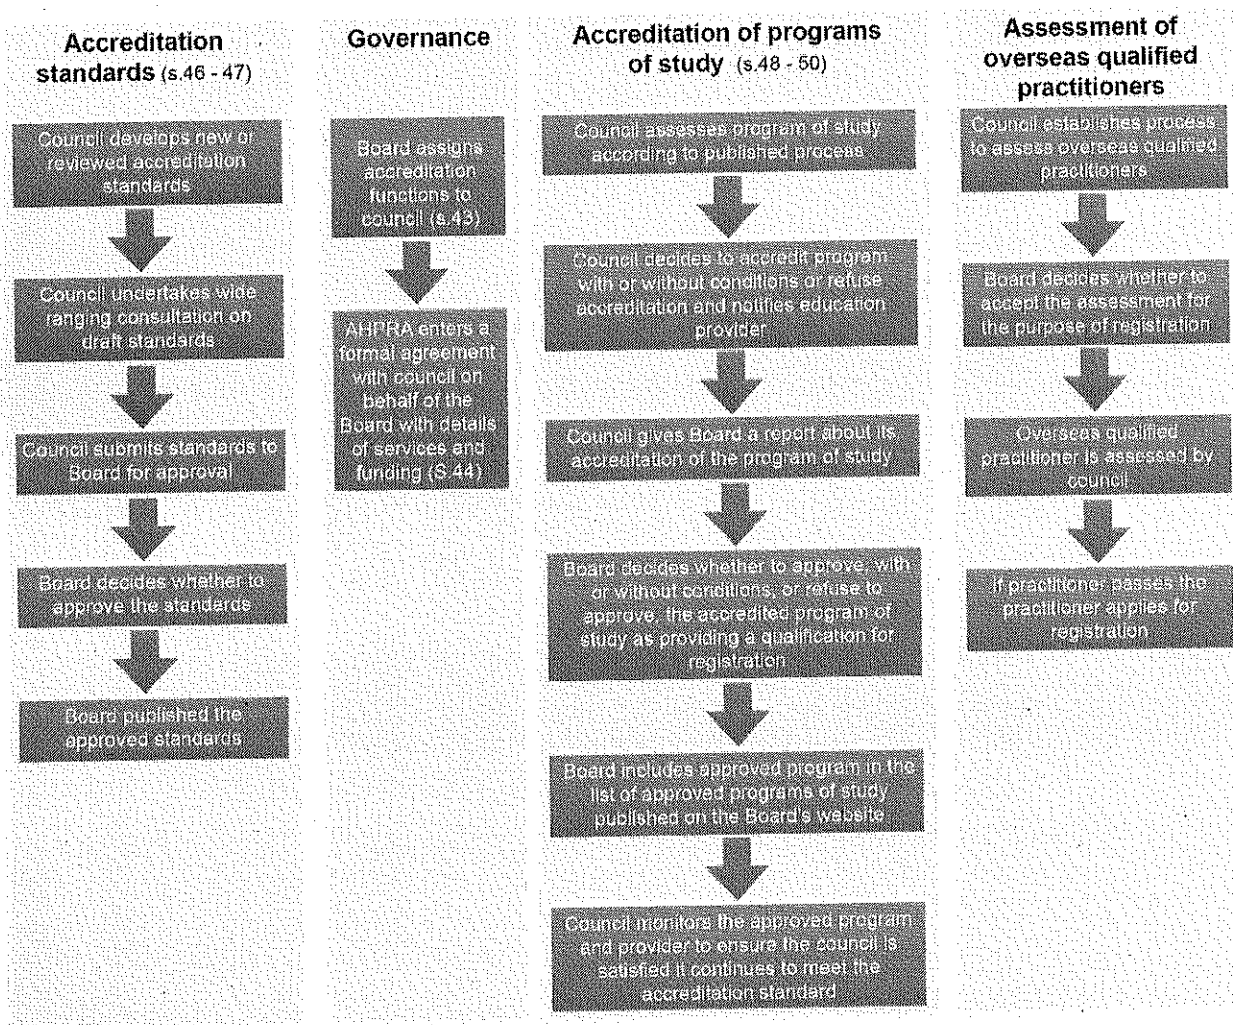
Accreditation standards (s.46 - 47)

Council develops new or reviewed accreditation standards

Council undertakes wide ranging consultation on draft standards

Council submits standards to Board for approval

Board decides whether to approve the standards

Board published the approved standards

Governance

Board assigns accreditation functions to council (s.43)

AHPRA enters a formal agreement with council on behalf of the Board with details of services and funding (S.44)

Accreditation of programs of study (s.48 - 50)

Council assesses program of study according to published process

Council decides to accredit program with or without conditions or refuse accreditation and notifies education provider

Council gives Board a report about its accreditation of the program of study

Board decides whether to approve, with or without conditions, or refuse to approve, the accredited program of study as providing a qualification for registration

Board includes approved program in the list of approved programs of study published on the Board's website

Council monitors the approved program and provider to ensure the council is satisfied it continues to meet the accreditation standard

Assessment of overseas qualified practitioners

Council establishes process to assess overseas qualified practitioners

Board decides whether to accept the assessment for the purpose of registration

Overseas qualified practitioner is assessed by council

If practitioner passes the practitioner applies for registration